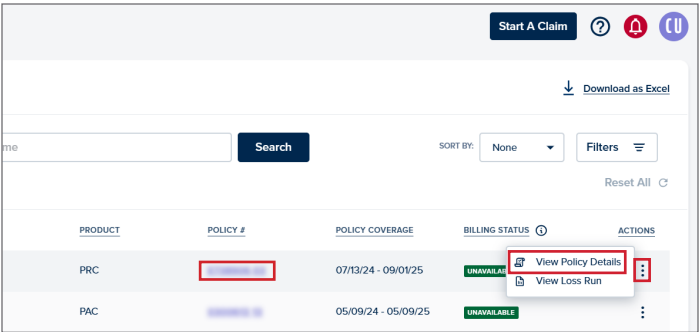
Start A Claim

?

CU

Download as Excel

me

Search

SORT BY:

None

Filters

Reset All

| PRODUCT | POLICY # | POLICY COVERAGE | BILLING STATUS | ACTIONS |
|---|---|---|---|---|
| PRC | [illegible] | 07/13/24 - 09/01/25 | UNAVAIL | ⋮ |
| PAC | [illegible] | 05/09/24 - 05/09/25 | UNAVAILABLE | ⋮ |

View Policy Details

View Loss Run